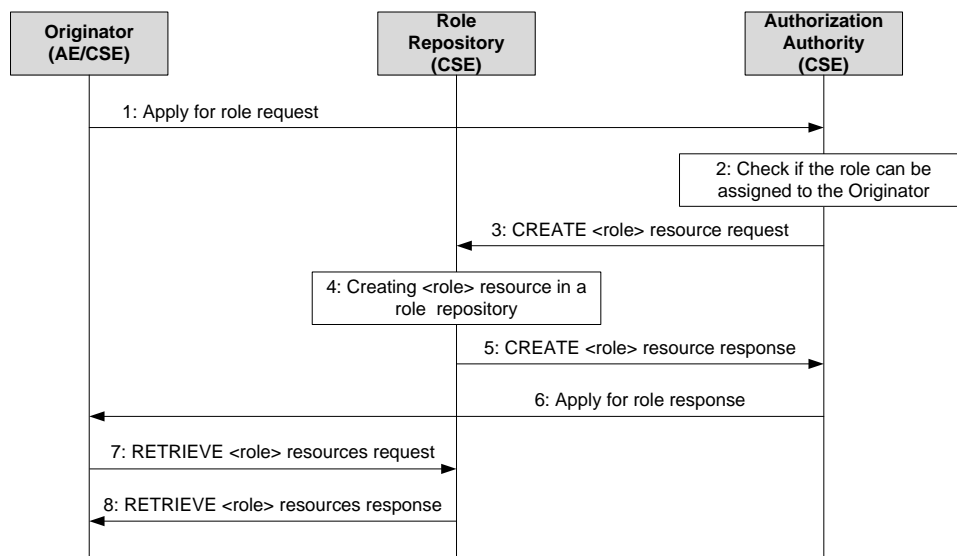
Originator (AE/CSE)

Role Repository (CSE)

Authorization Authority (CSE)

1: Apply for role request

2: Check if the role can be assigned to the Originator

3: CREATE <role> resource request

4: Creating <role> resource in a role repository

5: CREATE <role> resource response

6: Apply for role response

7: RETRIEVE <role> resources request

8: RETRIEVE <role> resources response